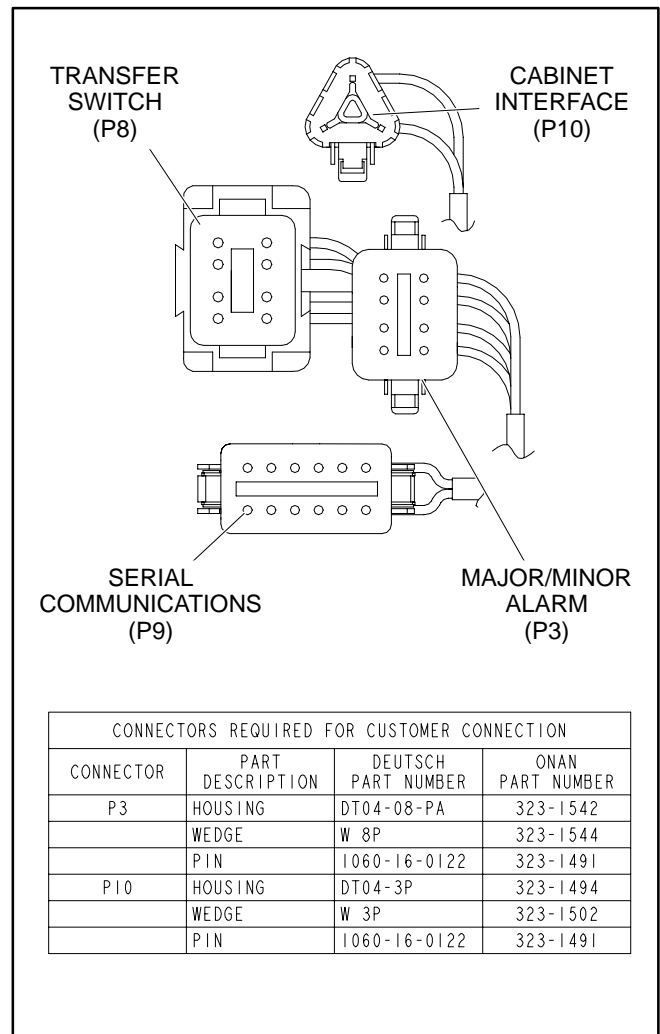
TRANSFER SWITCH (P8)

CABINET INTERFACE (P10)

SERIAL COMMUNICATIONS (P9)

MAJOR/MINOR ALARM (P3)

| CONNECTORS REQUIRED FOR CUSTOMER CONNECTION | | | |
|---|---|---|---|
| CONNECTOR | PART DESCRIPTION | DEUTSCH PART NUMBER | ONAN PART NUMBER |
| P3 | HOUSING | DT04-08-PA | 323-1542 |
| | WEDGE | W 8P | 323-1544 |
| | PIN | 1060-16-0122 | 323-1491 |
| P10 | HOUSING | DT04-3P | 323-1494 |
| | WEDGE | W 3P | 323-1502 |
| | PIN | 1060-16-0122 | 323-1491 |